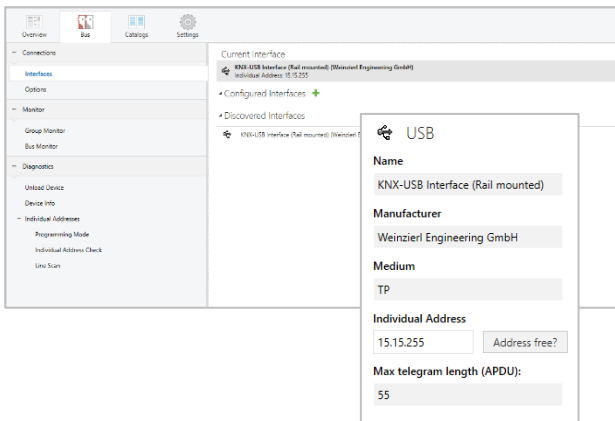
Overview Bus Catalogs Settings

− Connections

Interfaces

Options

− Monitor

Group Monitor

Bus Monitor

− Diagnostics

Unload Device

Device Info

− Individual Addresses

Programming Mode

Individual Address Check

Line Scan

Current Interface

KNX-USB Interface (Rail mounted) (Weinzierl Engineering GmbH)
Individual Address: 15.15.255

Configured Interfaces +

Discovered Interfaces

KNX-USB Interface (Rail mounted) (Weinzierl E

USB

Name

KNX-USB Interface (Rail mounted)

Manufacturer

Weinzierl Engineering GmbH

Medium

TP

Individual Address

15.15.255

Address free?

Max telegram length (APDU):

55